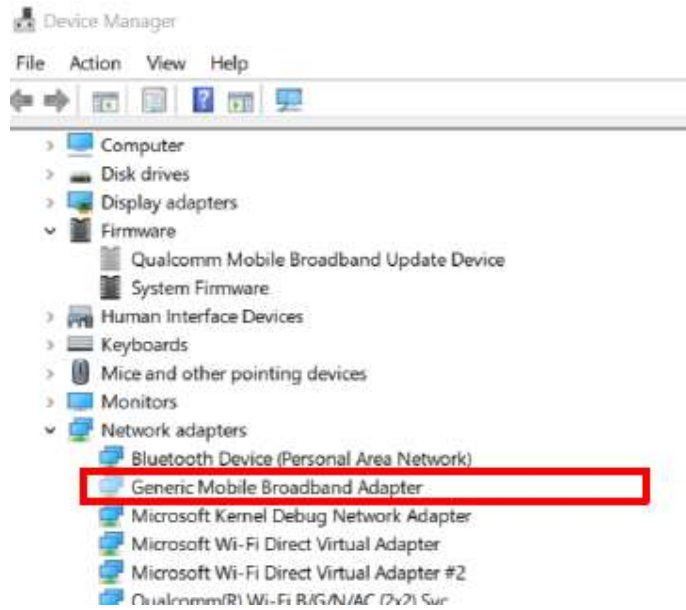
Device Manager

File Action View Help

Computer
Disk drives
Display adapters
Firmware
Qualcomm Mobile Broadband Update Device
System Firmware
Human Interface Devices
Keyboards
Mice and other pointing devices
Monitors
Network adapters
Bluetooth Device (Personal Area Network)
Generic Mobile Broadband Adapter
Microsoft Kernel Debug Network Adapter
Microsoft Wi-Fi Direct Virtual Adapter
Microsoft Wi-Fi Direct Virtual Adapter #2
Qualcomm(R) Wi-Fi B/G/N/AC (2x2) Svc